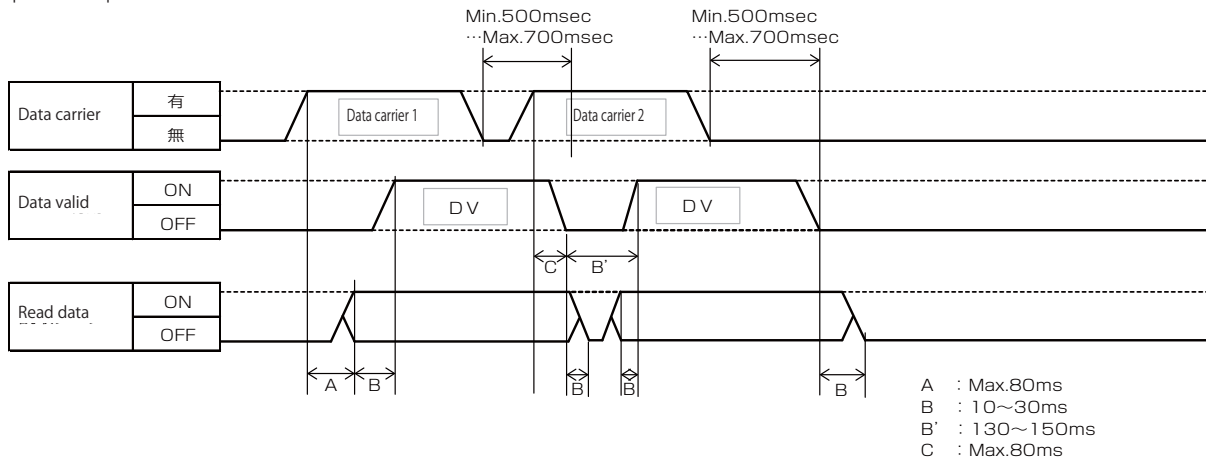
Min.500msec
…Max.700msec

Min.500msec
…Max.700msec

Data carrier
有
無
Data carrier 1
Data carrier 2

Data valid
ON
OFF
DV
DV

C
B'

Read data
ON
OFF

A
B
B
B
B

A : Max.80ms
B : 10～30ms
B' : 130～150ms
C : Max.80ms